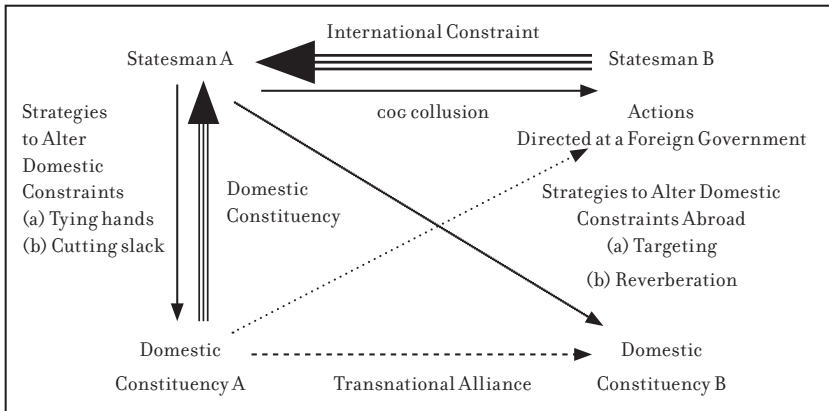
International Constraint

Statesman A

Statesman B

COG collusion

Actions Directed at a Foreign Government

Strategies to Alter Domestic Constraints
(a) Tying hands
(b) Cutting slack

Domestic Constituency

Strategies to Alter Domestic Constraints Abroad
(a) Targeting
(b) Reverberation

Domestic Constituency A

Transnational Alliance

Domestic Constituency B